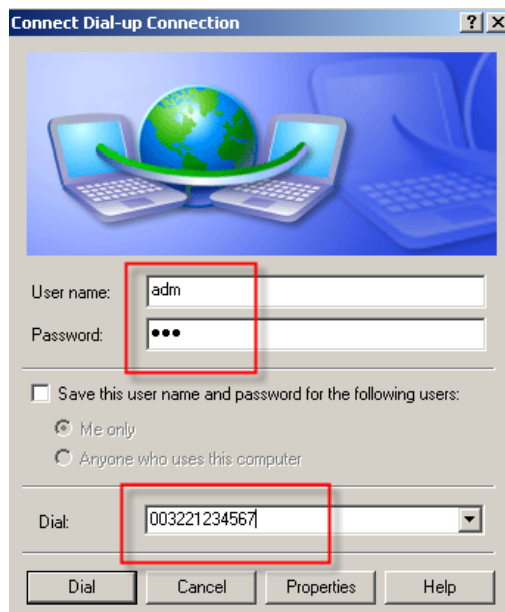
Connect Dial-up Connection

?
X

User name: adm

Password: •••

Save this user name and password for the following users:

Me only

Anyone who uses this computer

Dial: 003221234567

Dial
Cancel
Properties
Help